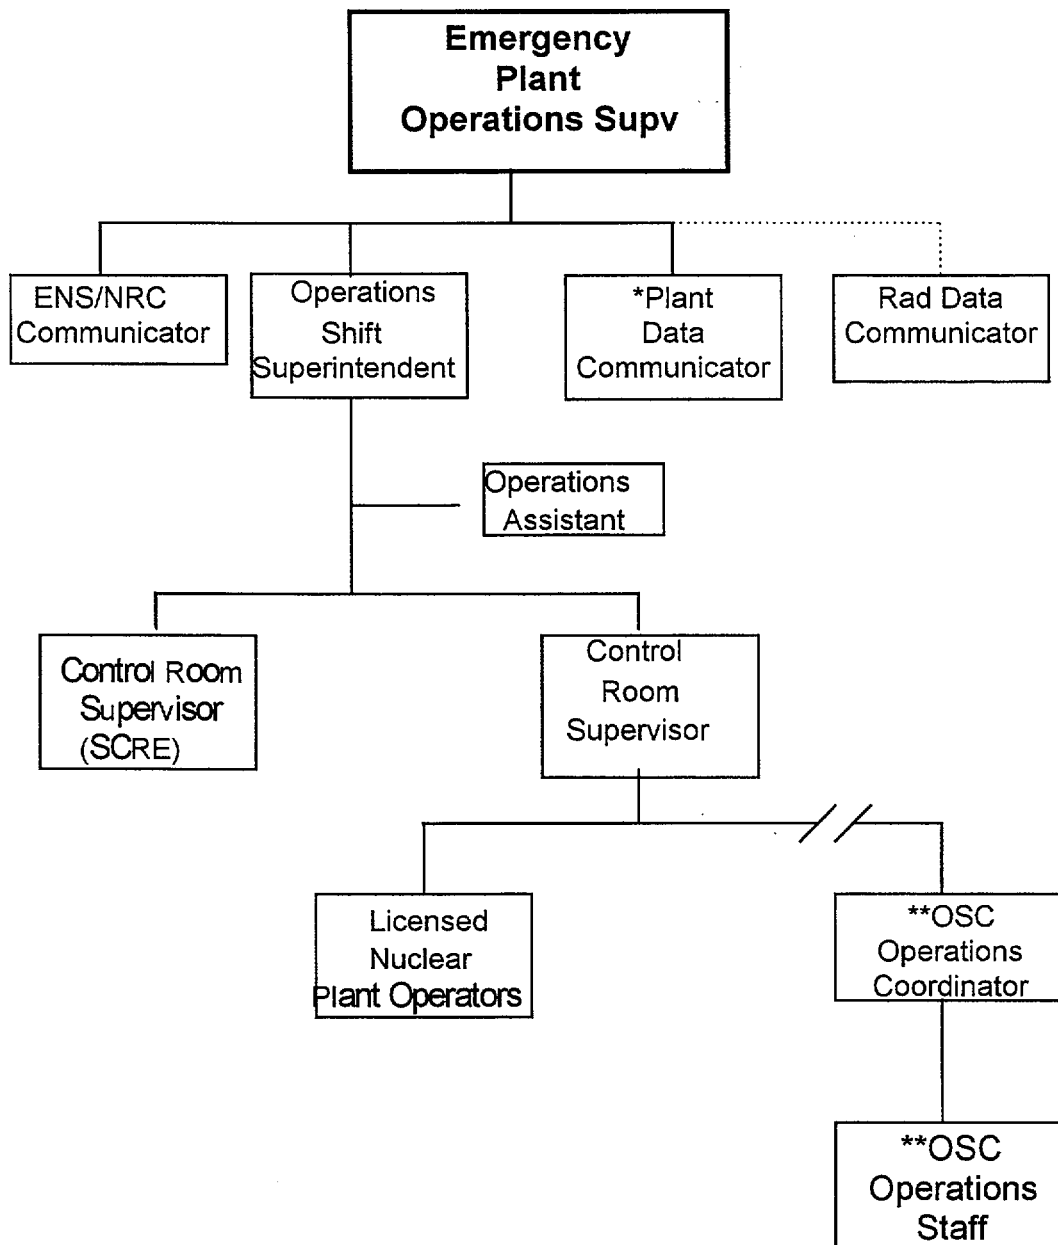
Emergency Plant Operations Supv

ENS/NRC Communicator

Operations Shift Superintendent

*Plant Data Communicator

Rad Data Communicator

Operations Assistant

Control Room Supervisor (SCRE)

Control Room Supervisor

Licensed Nuclear Plant Operators

**OSC Operations Coordinator

**OSC Operations Staff